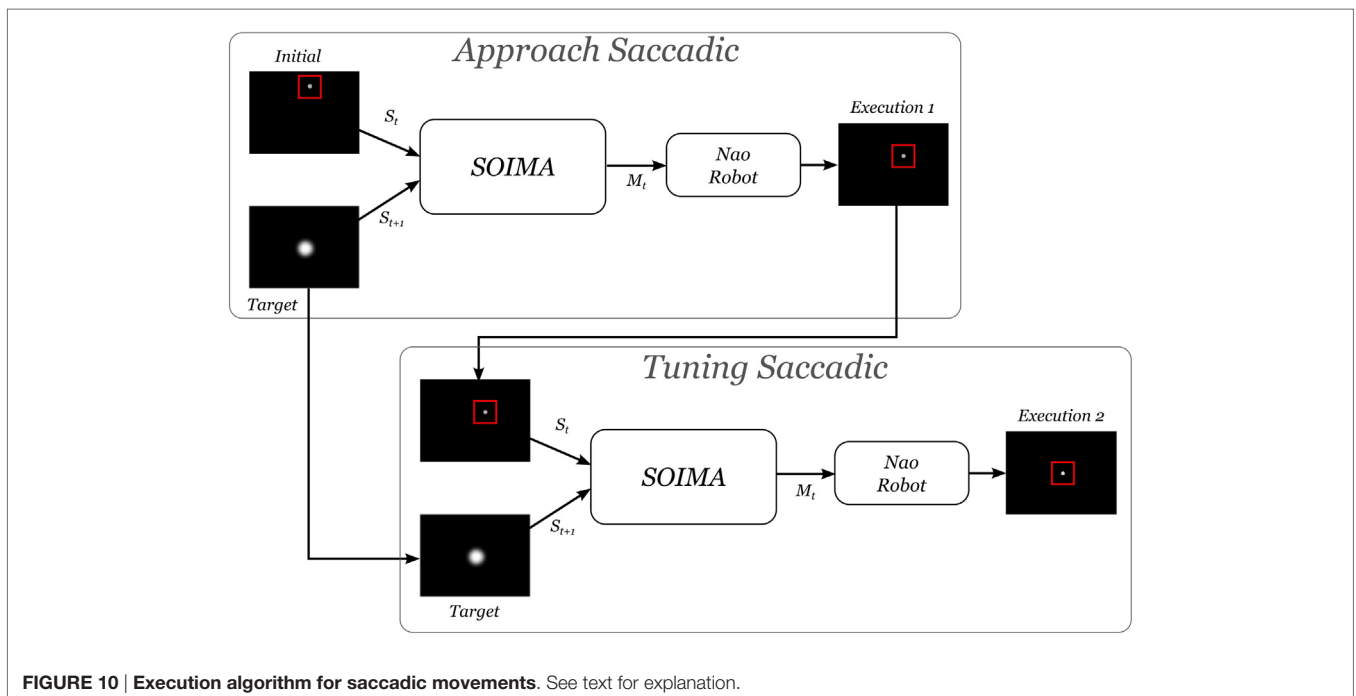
Approach Saccadic

Initial

$S_t$

$S_{t+1}$

Target

SOIMA

$M_t$

Nao Robot

Execution 1

Tuning Saccadic

$S_t$

$S_{t+1}$

Target

SOIMA

$M_t$

Nao Robot

Execution 2

FIGURE 10 | Execution algorithm for saccadic movements. See text for explanation.